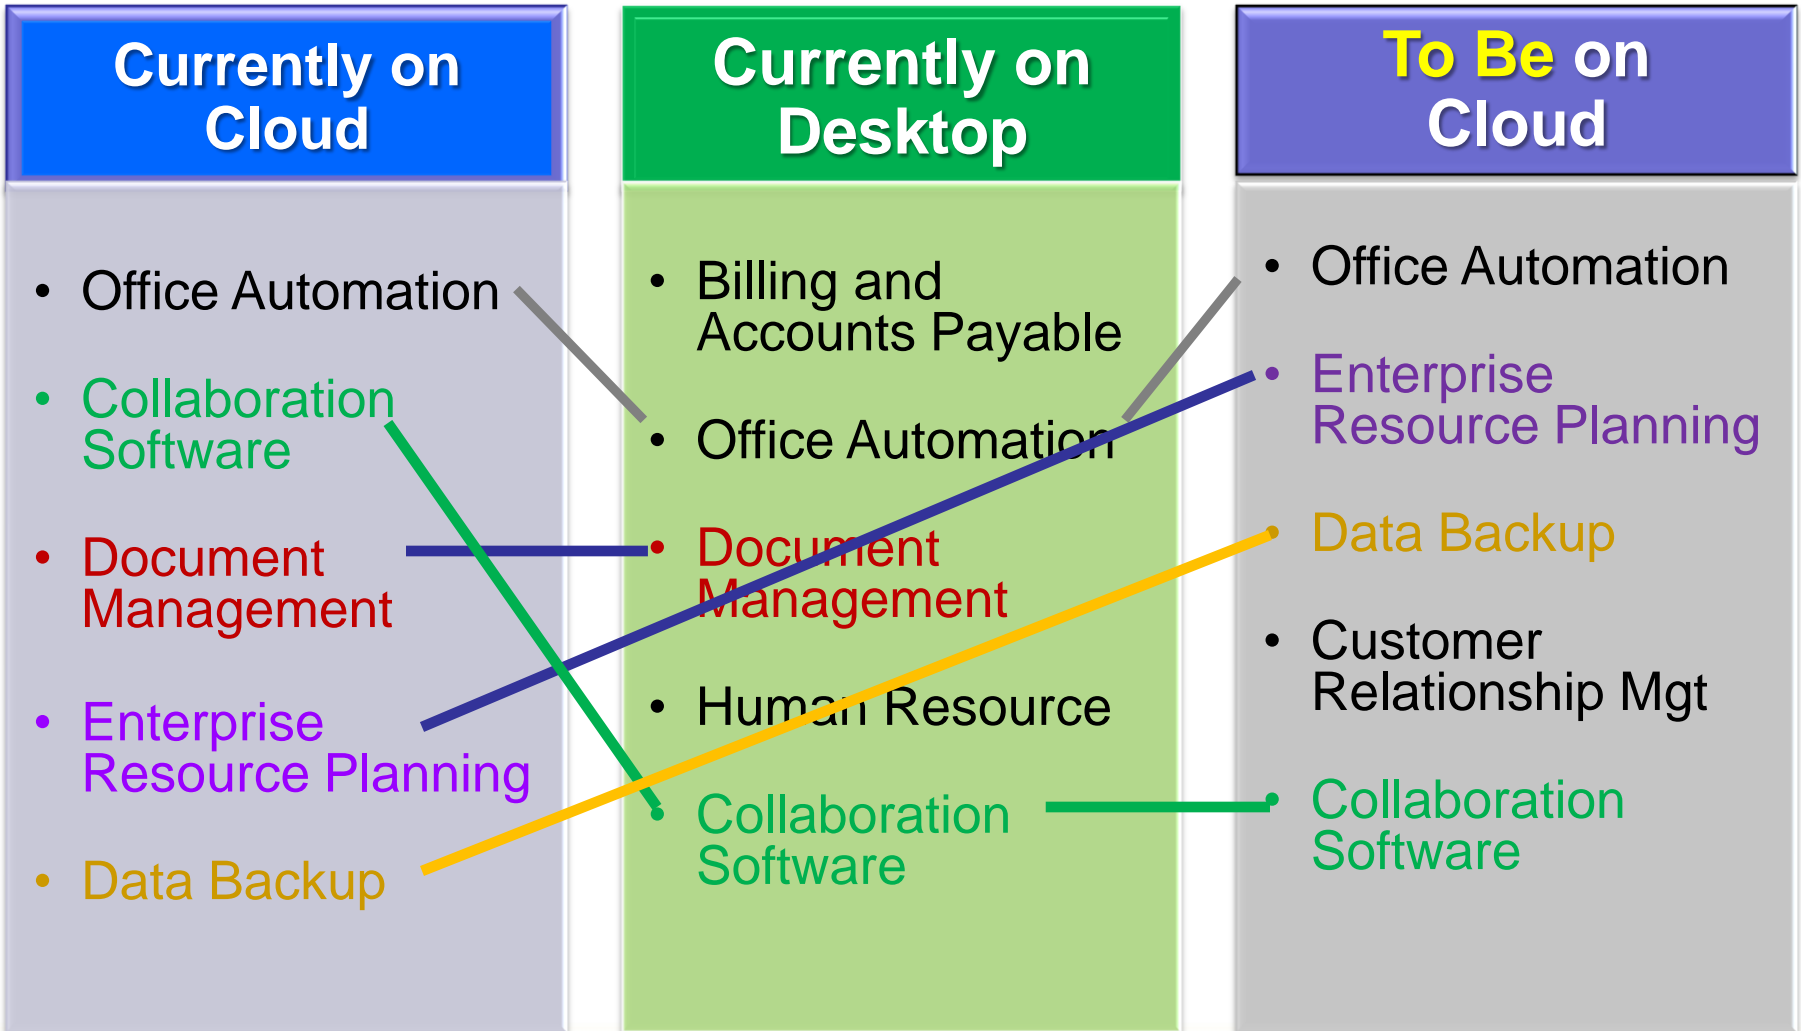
Currently on Cloud

- Office Automation
- Collaboration Software
- Document Management
- Enterprise Resource Planning
- Data Backup

Currently on Desktop

- Billing and Accounts Payable
- Office Automation
- Document Management
- Human Resource
- Collaboration Software

To Be on Cloud

- Office Automation
- Enterprise Resource Planning
- Data Backup
- Customer Relationship Mgt
- Collaboration Software